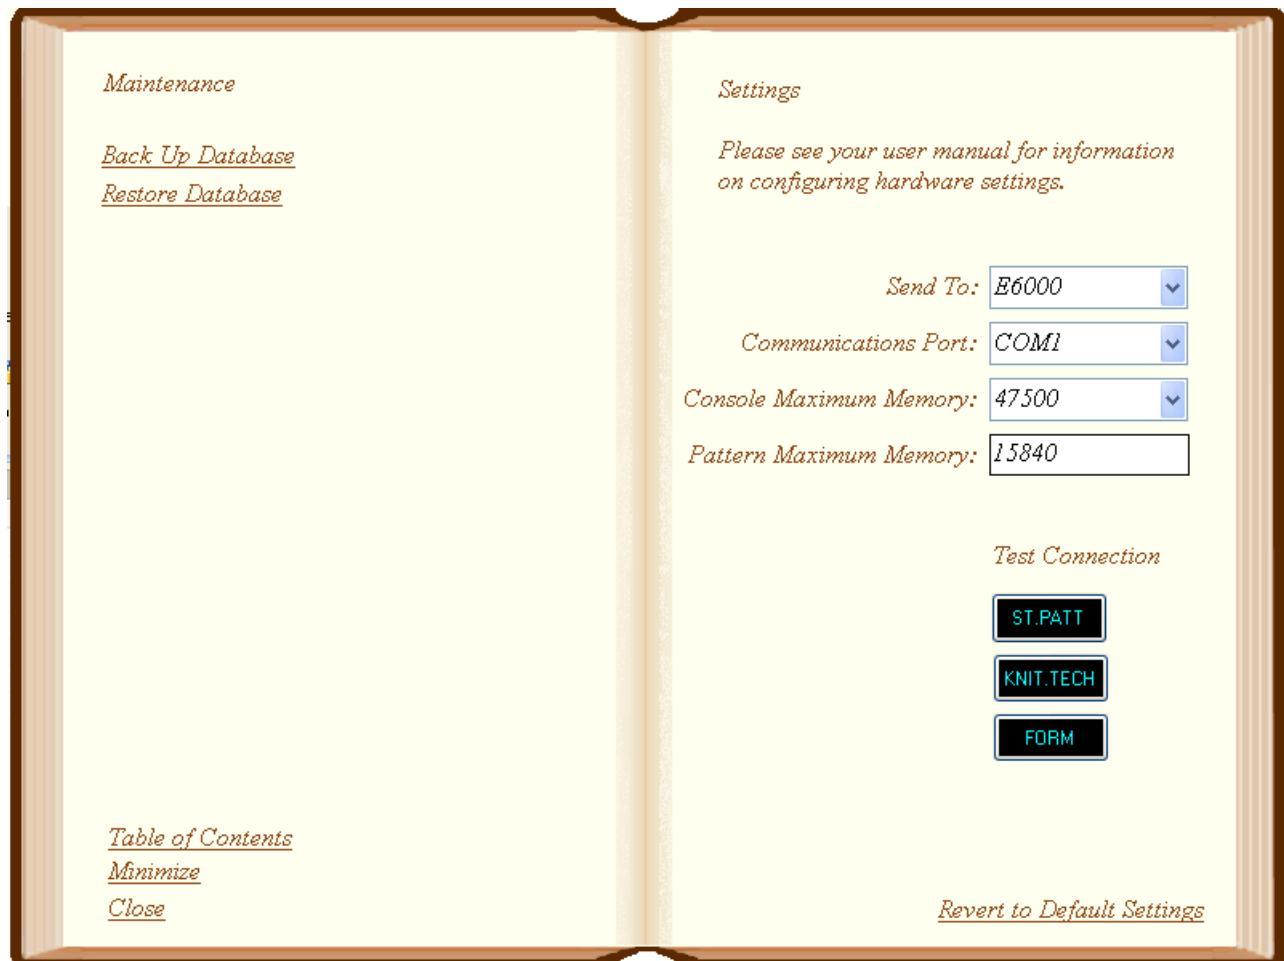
Maintenance

Back Up Database
Restore Database

Table of Contents
Minimize
Close

Settings

Please see your user manual for information on configuring hardware settings.

Send To: E6000
Communications Port: COM1
Console Maximum Memory: 47500
Pattern Maximum Memory: 15840

Test Connection

ST.PATT
KNIT.TECH
FORM

Revert to Default Settings